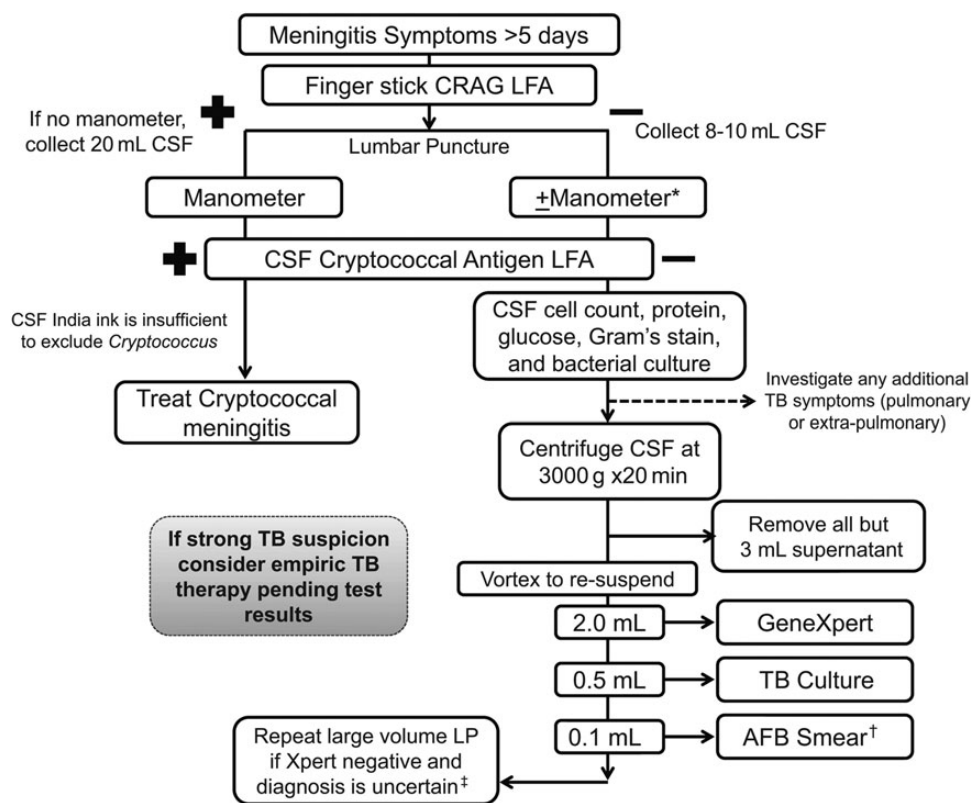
Meningitis Symptoms >5 days

Finger stick CRAG LFA

If no manometer, collect 20 mL CSF

Collect 8-10 mL CSF

Lumbar Puncture

Manometer

$\pm$Manometer*

CSF Cryptococcal Antigen LFA

CSF India ink is insufficient to exclude *Cryptococcus*

CSF cell count, protein, glucose, Gram's stain, and bacterial culture

Treat Cryptococcal meningitis

Investigate any additional TB symptoms (pulmonary or extra-pulmonary)

Centrifuge CSF at 3000 g x20 min

If strong TB suspicion consider empiric TB therapy pending test results

Remove all but 3 mL supernatant

Vortex to re-suspend

2.0 mL

GeneXpert

0.5 mL

TB Culture

0.1 mL

AFB Smear$^{\dagger}$

Repeat large volume LP if Xpert negative and diagnosis is uncertain$^{\ddagger}$